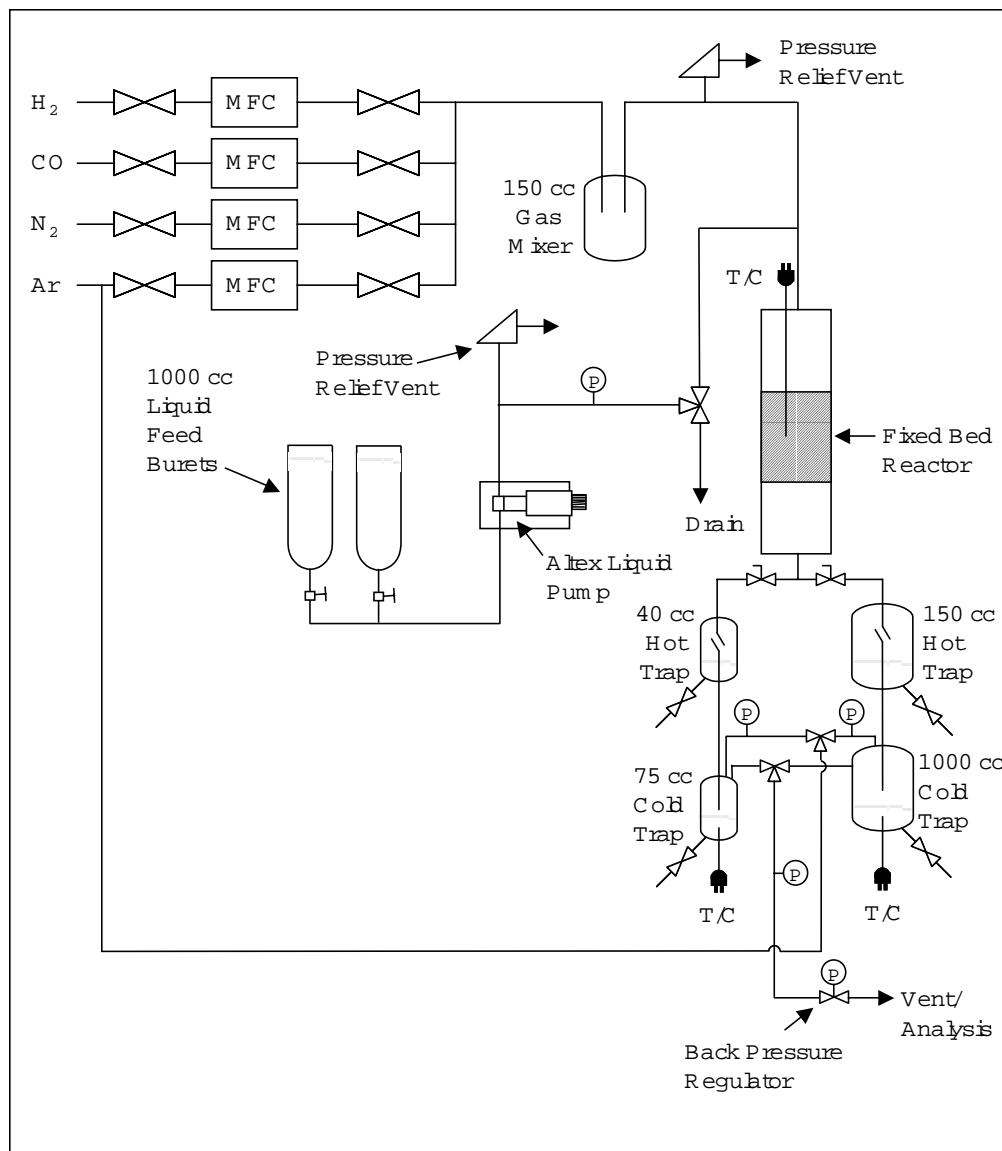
Pressure Relief Vent

$H_2$
CO
$N_2$
Ar

MFC
MFC
MFC
MFC

150 cc Gas Mixer

T/C

Pressure Relief Vent

P

1000 cc Liquid Feed Burets

Fixed Bed Reactor

Drain

Altex Liquid Pump

40 cc Hot Trap

150 cc Hot Trap

P
P

75 cc Cold Trap

1000 cc Cold Trap

P

T/C
T/C

P

Vent/ Analysis

Back Pressure Regulator